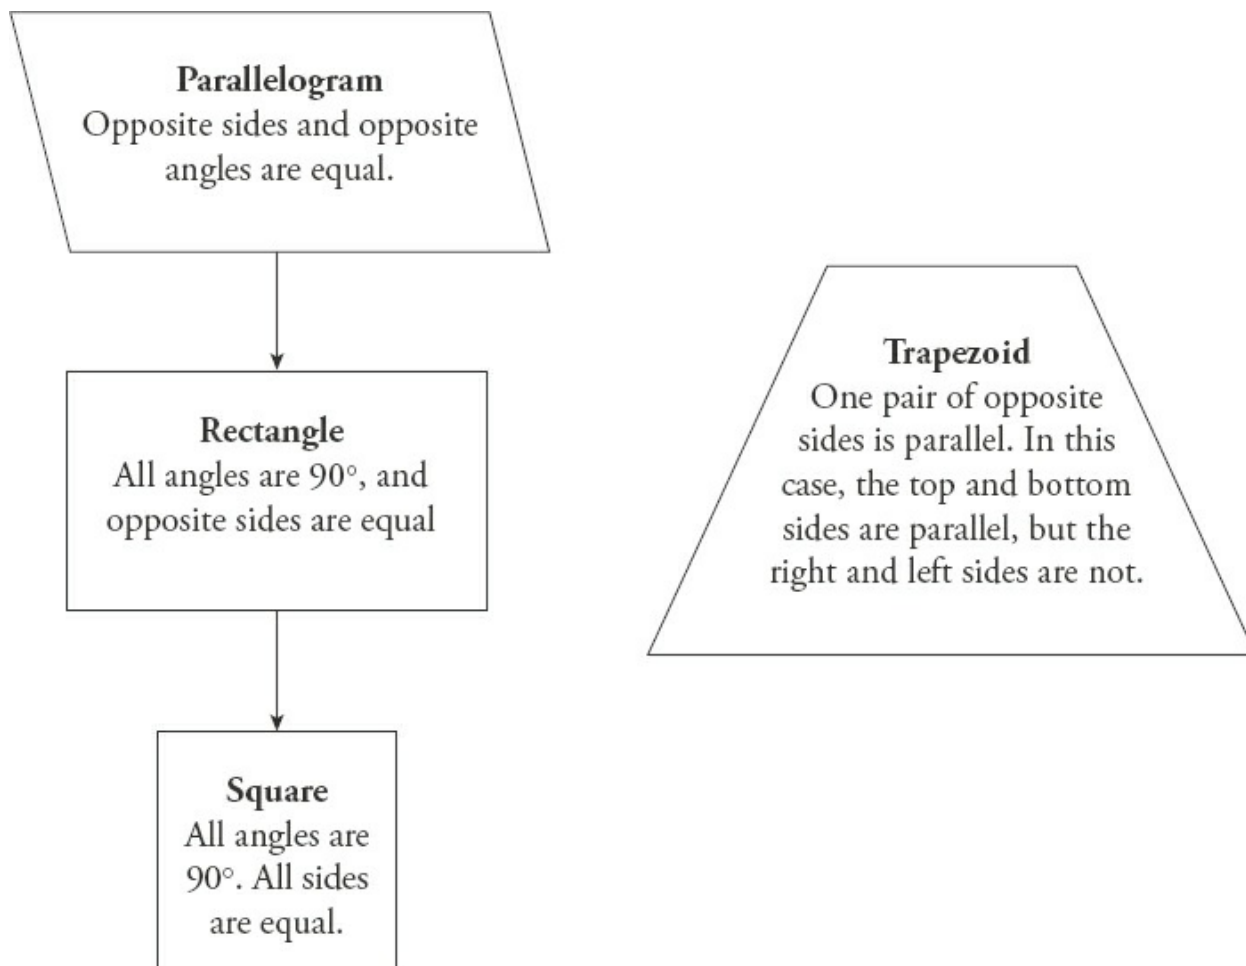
**Parallelogram**
Opposite sides and opposite angles are equal.

**Rectangle**
All angles are 90°, and opposite sides are equal

**Square**
All angles are 90°. All sides are equal.

**Trapezoid**
One pair of opposite sides is parallel. In this case, the top and bottom sides are parallel, but the right and left sides are not.